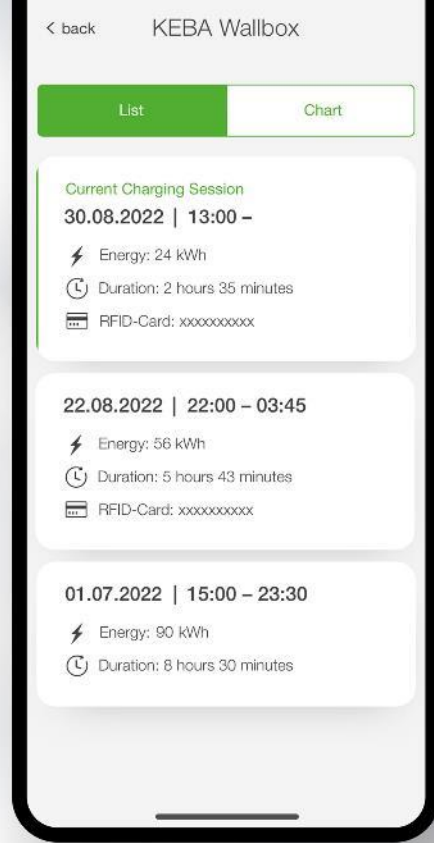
< back KEBA Wallbox

List

Chart

Current Charging Session
30.08.2022 | 13:00 –

Energy: 24 kWh

Duration: 2 hours 35 minutes

RFID-Card: xxxxxxxxxx

22.08.2022 | 22:00 – 03:45

Energy: 56 kWh

Duration: 5 hours 43 minutes

RFID-Card: xxxxxxxxxx

01.07.2022 | 15:00 – 23:30

Energy: 90 kWh

Duration: 8 hours 30 minutes